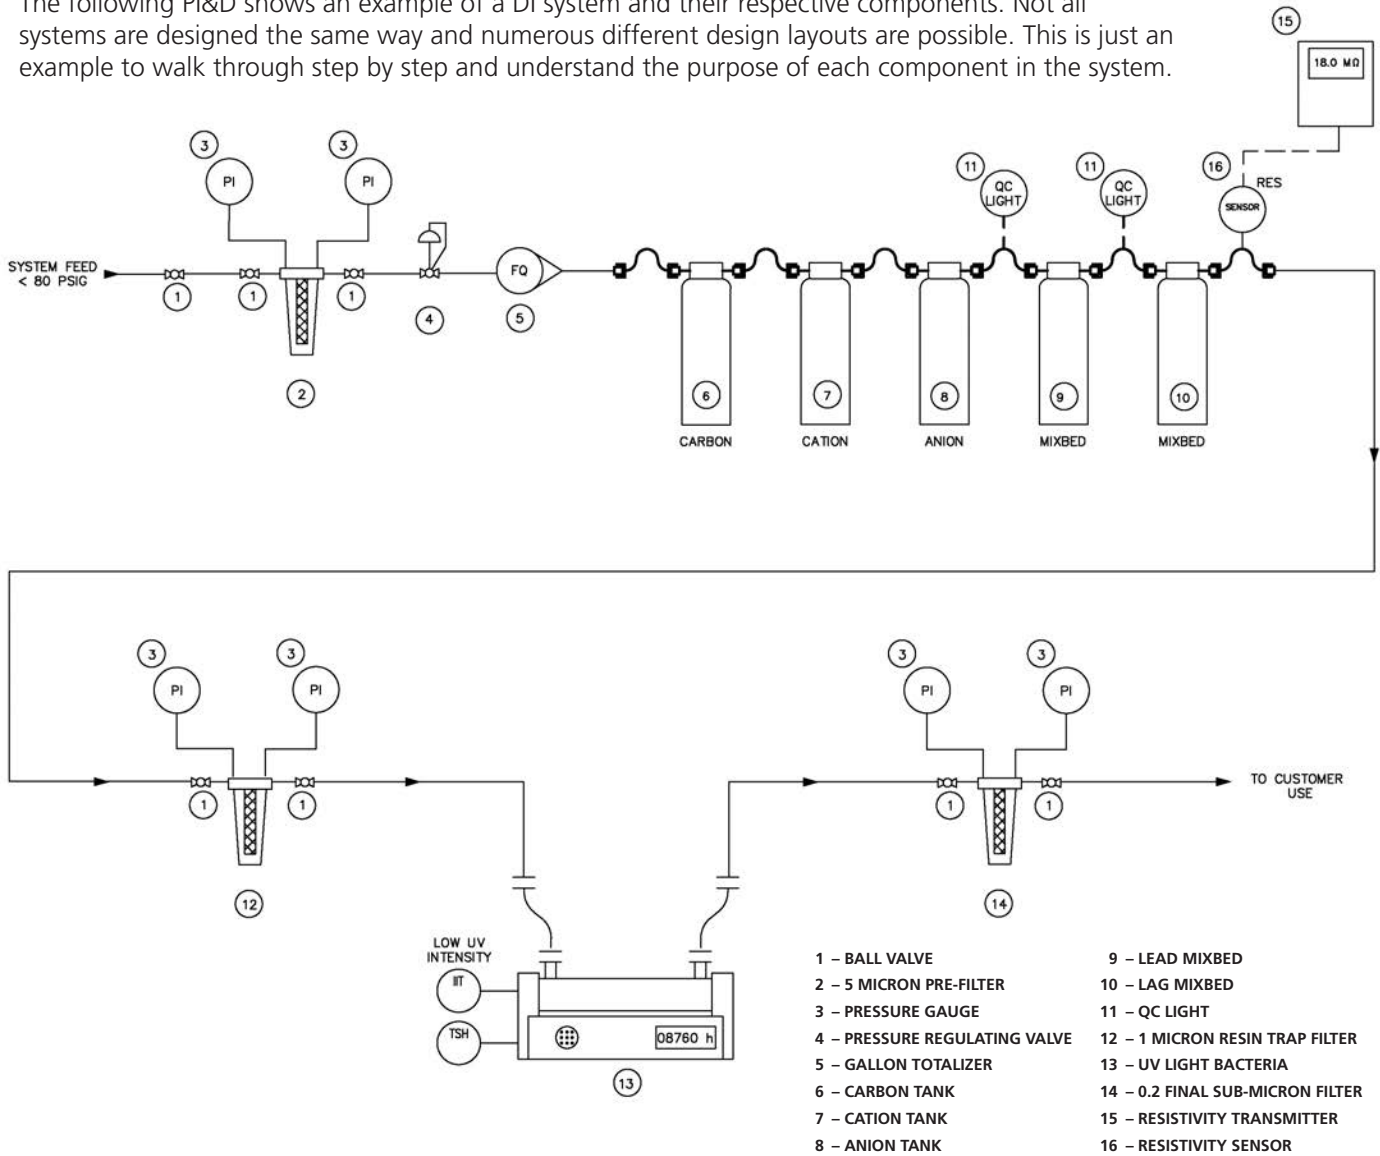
The following PI&D shows an example of a DI system and their respective components. Not all systems are designed the same way and numerous different design layouts are possible. This is just an example to walk through step by step and understand the purpose of each component in the system.

15
18.0 MΩ

3 PI 3 PI 11 QC LIGHT 11 QC LIGHT 16 RES SENSOR

SYSTEM FEED < 80 PSIG
1 1 1 4 FQ 5
2

6 CARBON
7 CATION
8 ANION
9 MIXBED
10 MIXBED

3 PI 3 PI
1 1
12

3 PI 3 PI
1 1
TO CUSTOMER USE
14

LOW UV INTENSITY
IIT
TSH
08760 h
13

1 – BALL VALVE
2 – 5 MICRON PRE-FILTER
3 – PRESSURE GAUGE
4 – PRESSURE REGULATING VALVE
5 – GALLON TOTALIZER
6 – CARBON TANK
7 – CATION TANK
8 – ANION TANK
9 – LEAD MIXBED
10 – LAG MIXBED
11 – QC LIGHT
12 – 1 MICRON RESIN TRAP FILTER
13 – UV LIGHT BACTERIA
14 – 0.2 FINAL SUB-MICRON FILTER
15 – RESISTIVITY TRANSMITTER
16 – RESISTIVITY SENSOR